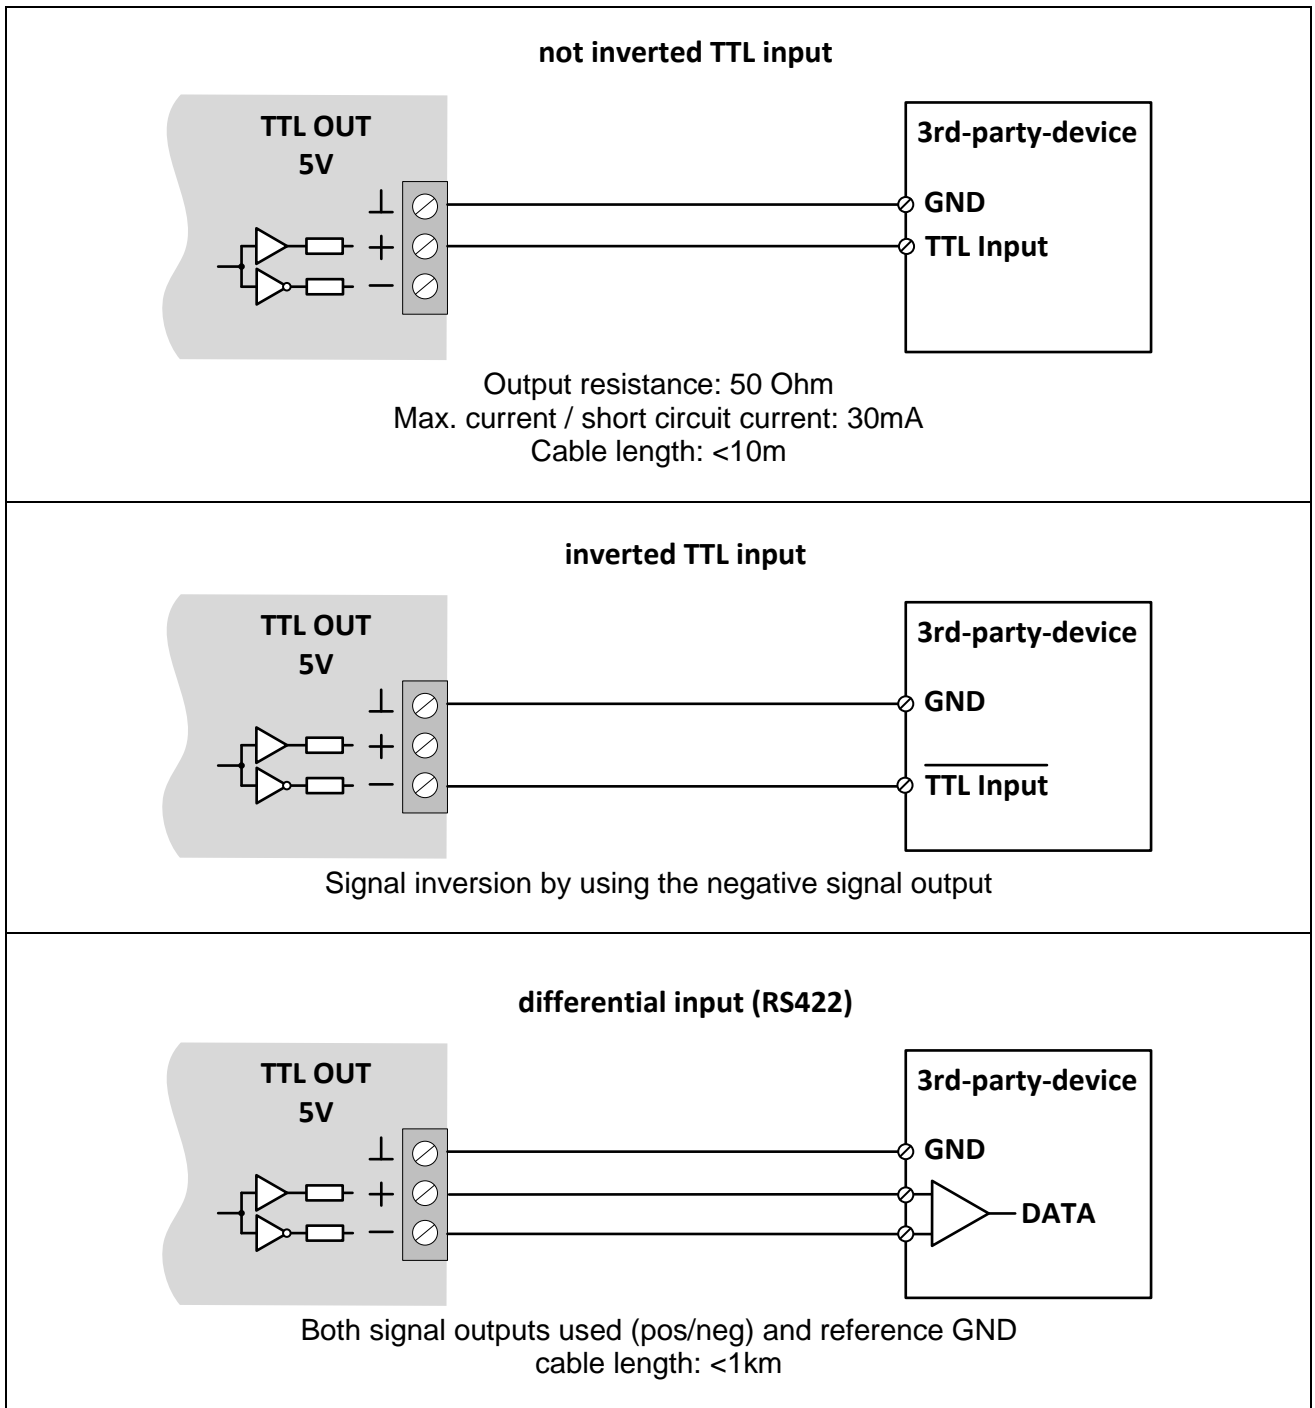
not inverted TTL input

TTL OUT
5V

⊥
+
−

3rd-party-device
GND
TTL Input

Output resistance: 50 Ohm
Max. current / short circuit current: 30mA
Cable length: <10m

inverted TTL input

TTL OUT
5V

⊥
+
−

3rd-party-device
GND
$\overline{\text{TTL Input}}$

Signal inversion by using the negative signal output

differential input (RS422)

TTL OUT
5V

⊥
+
−

3rd-party-device
GND
DATA

Both signal outputs used (pos/neg) and reference GND
cable length: <1km